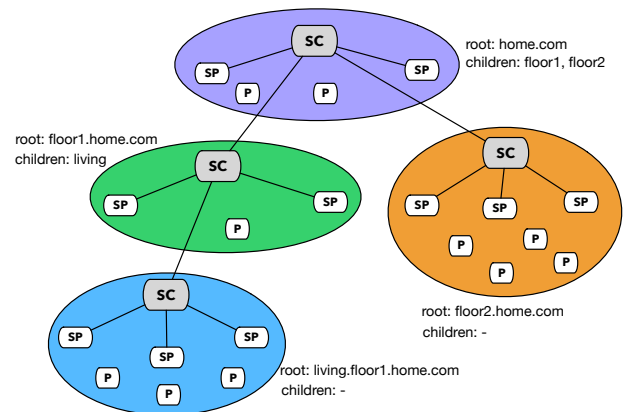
SC
SP
SP
P
P
root: home.com
children: floor1, floor2

root: floor1.home.com
children: living
SC
SP
SP
P

SC
SP
SP
SP
P
P
P
P
P

root: floor2.home.com
children: -

SC
SP
SP
SP
P
P
P

root: living.floor1.home.com
children: -